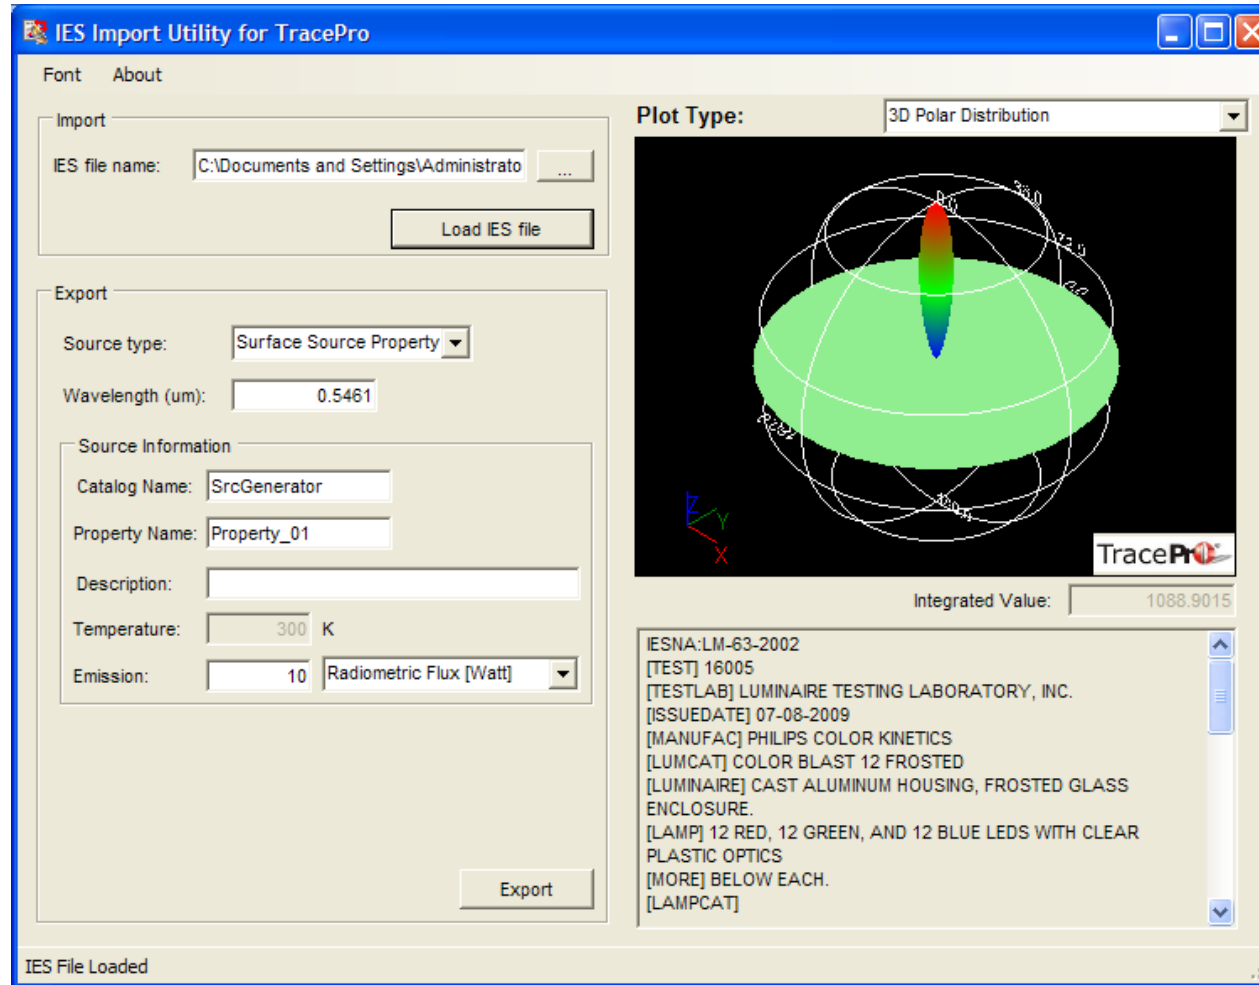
IES Import Utility for TracePro

Font About

Import

IES file name: C:\Documents and Settings\Administrato ...

Load IES file

Export

Source type: Surface Source Property

Wavelength (um): 0.5461

Source Information

Catalog Name: SrcGenerator

Property Name: Property_01

Description:

Temperature: 300 K

Emission: 10 Radiometric Flux [Watt]

Export

Plot Type: 3D Polar Distribution

0.0

36.0

72.0

Z

Y

X

TracePro

Integrated Value: 1088.9015

IESNA:LM-63-2002
[TEST] 16005
[TESTLAB] LUMINAIRE TESTING LABORATORY, INC.
[ISSUEDATE] 07-08-2009
[MANUFAC] PHILIPS COLOR KINETICS
[LUMCAT] COLOR BLAST 12 FROSTED
[LUMINAIRE] CAST ALUMINUM HOUSING, FROSTED GLASS ENCLOSURE.
[LAMP] 12 RED, 12 GREEN, AND 12 BLUE LEDS WITH CLEAR PLASTIC OPTICS
[MORE] BELOW EACH.
[LAMPCAT]

IES File Loaded